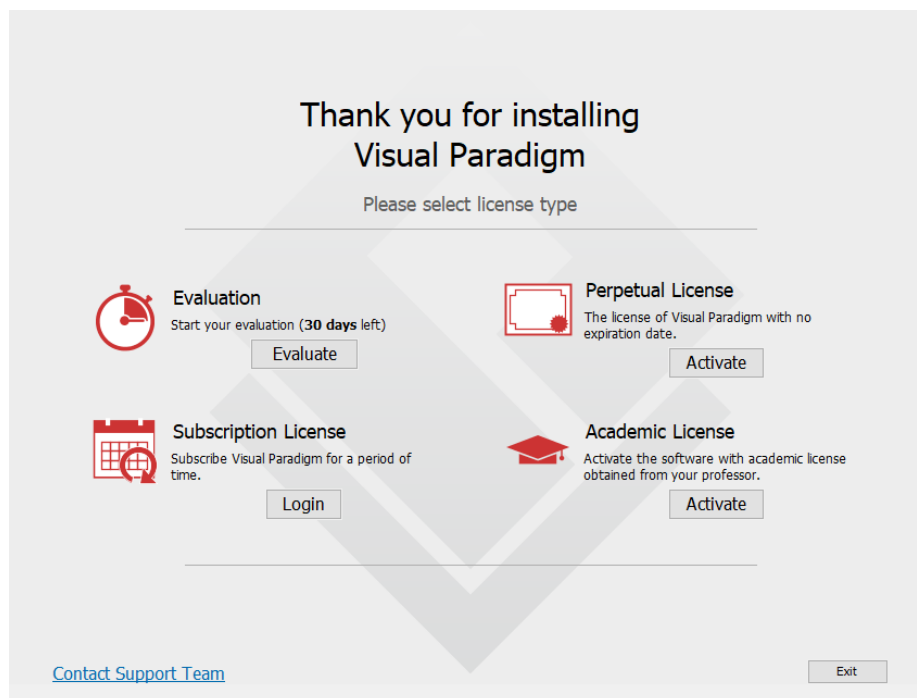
Thank you for installing
Visual Paradigm

Please select license type

Evaluation
Start your evaluation (**30 days** left)
Evaluate

Perpetual License
The license of Visual Paradigm with no expiration date.
Activate

Subscription License
Subscribe Visual Paradigm for a period of time.
Login

Academic License
Activate the software with academic license obtained from your professor.
Activate

Contact Support Team

Exit